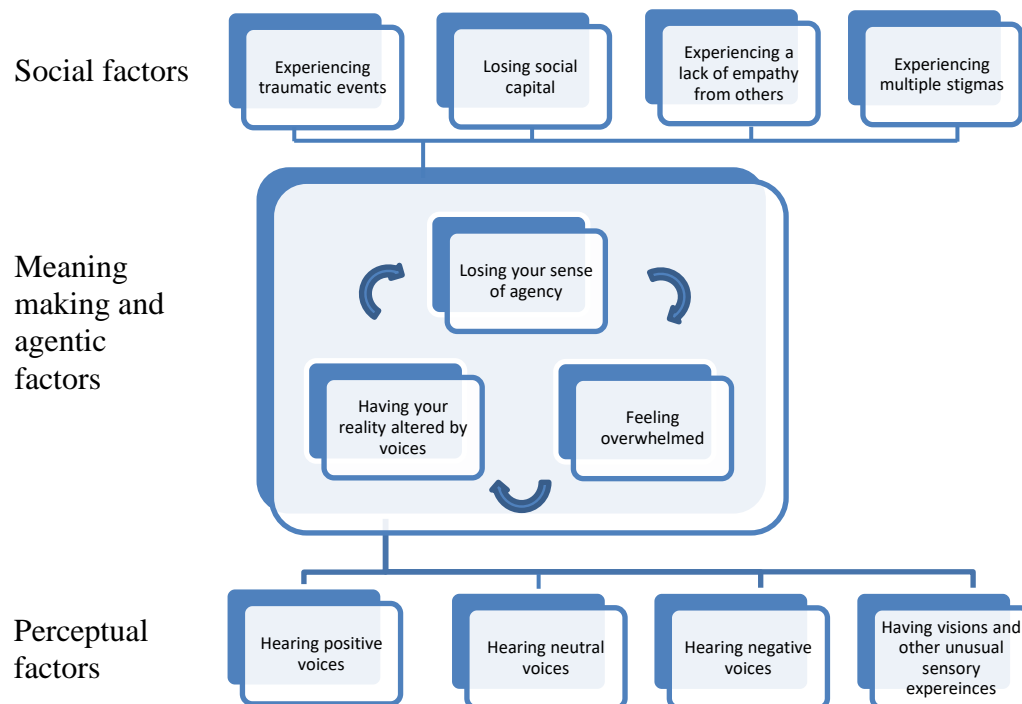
Social factors

Experiencing traumatic events

Losing social capital

Experiencing a lack of empathy from others

Experiencing multiple stigmas

Meaning making and agentic factors

Losing your sense of agency

Having your reality altered by voices

Feeling overwhelmed

Perceptual factors

Hearing positive voices

Hearing neutral voices

Hearing negative voices

Having visions and other unusual sensory expereinces